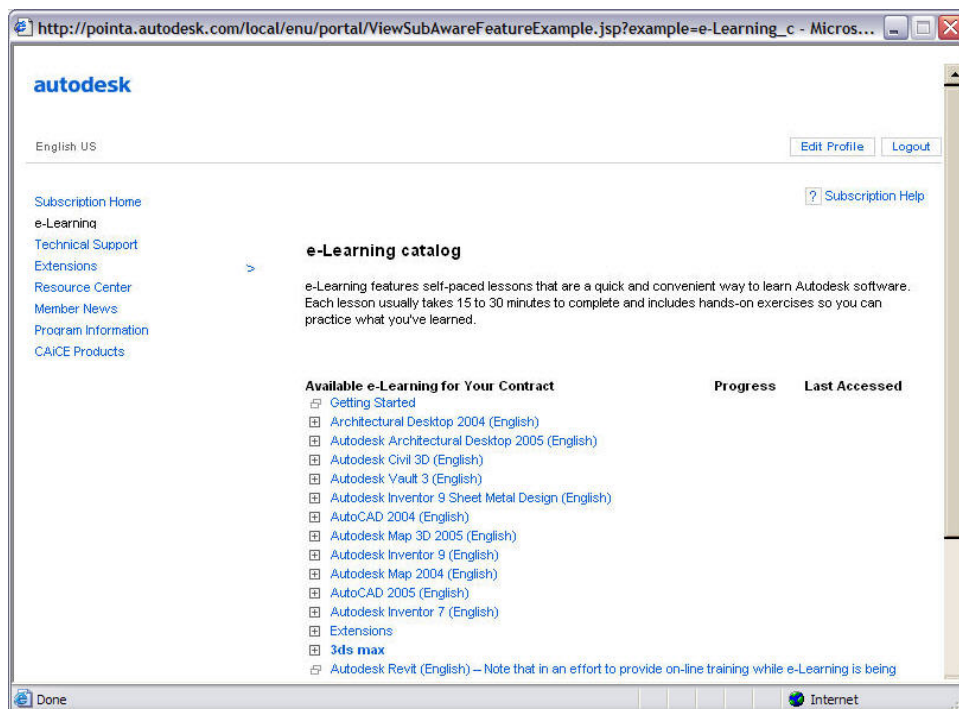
http://pointa.autodesk.com/local/enu/portal/ViewSubAwareFeatureExample.jsp?example=e-Learning_c - Micros...

autodesk

English US

Edit Profile Logout

Subscription Home
e-Learning
Technical Support
Extensions >
Resource Center
Member News
Program Information
CAiCE Products

? Subscription Help

e-Learning catalog

e-Learning features self-paced lessons that are a quick and convenient way to learn Autodesk software. Each lesson usually takes 15 to 30 minutes to complete and includes hands-on exercises so you can practice what you've learned.

| Available e-Learning for Your Contract | Progress | Last Accessed |
|---|---|---|
| Getting Started | | |
| Architectural Desktop 2004 (English) | | |
| Autodesk Architectural Desktop 2005 (English) | | |
| Autodesk Civil 3D (English) | | |
| Autodesk Vault 3 (English) | | |
| Autodesk Inventor 9 Sheet Metal Design (English) | | |
| AutoCAD 2004 (English) | | |
| Autodesk Map 3D 2005 (English) | | |
| Autodesk Inventor 9 (English) | | |
| Autodesk Map 2004 (English) | | |
| AutoCAD 2005 (English) | | |
| Autodesk Inventor 7 (English) | | |
| Extensions | | |
| 3ds max | | |
| Autodesk Revit (English) -- Note that in an effort to provide on-line training while e-Learning is being | | |

Done
Internet